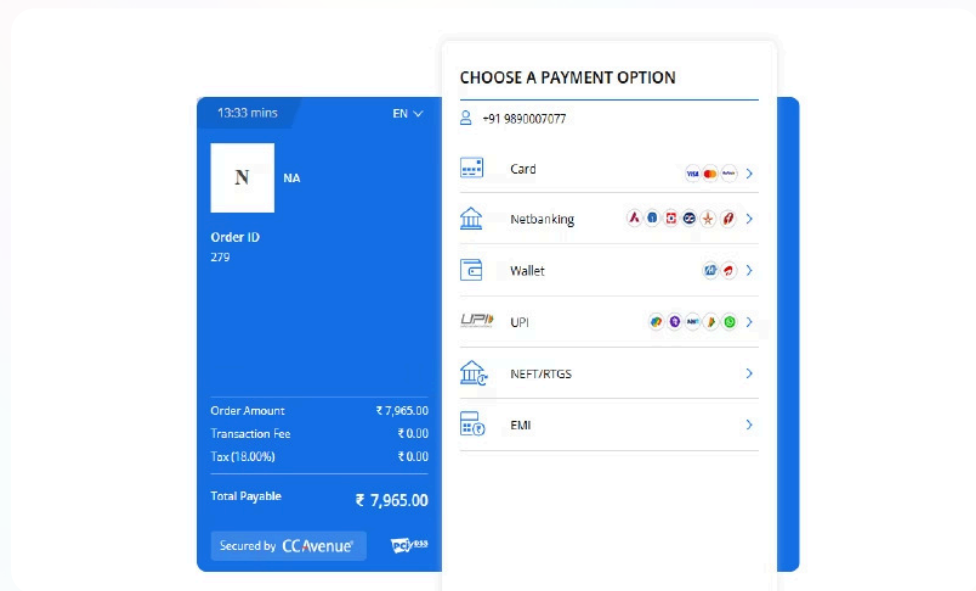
13:33 mins

EN

N

NA

Order ID
279

Order Amount ₹ 7,965.00
Transaction Fee ₹ 0.00
Tax (18.00%) ₹ 0.00

Total Payable ₹ 7,965.00

Secured by CCAvenue

CHOOSE A PAYMENT OPTION

+91 9890007077

Card

Netbanking

Wallet

UPI

NEFT/RTGS

EMI